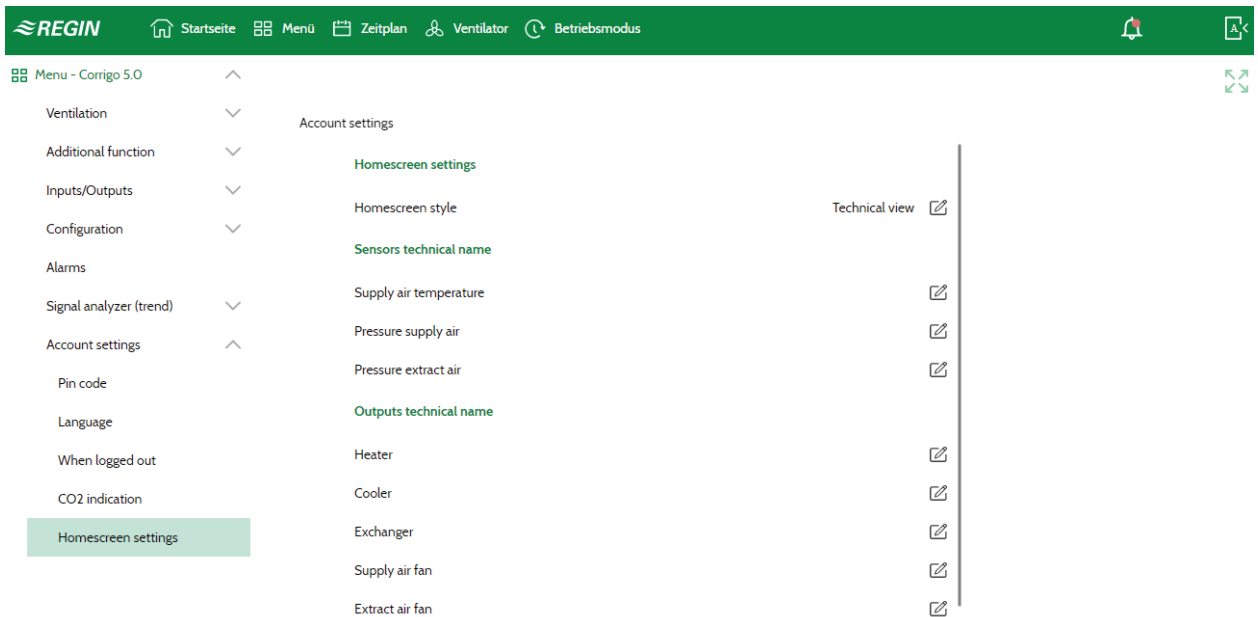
REGIN Startseite Menü Zeitplan Ventilator Betriebsmodus

Menu - Corrigo 5.0
Ventilation
Additional function
Inputs/Outputs
Configuration
Alarms
Signal analyzer (trend)
Account settings
Pin code
Language
When logged out
CO2 indication
Homescreen settings

Account settings

Homescreen settings

Homescreen style Technical view

Sensors technical name

Supply air temperature

Pressure supply air

Pressure extract air

Outputs technical name

Heater

Cooler

Exchanger

Supply air fan

Extract air fan